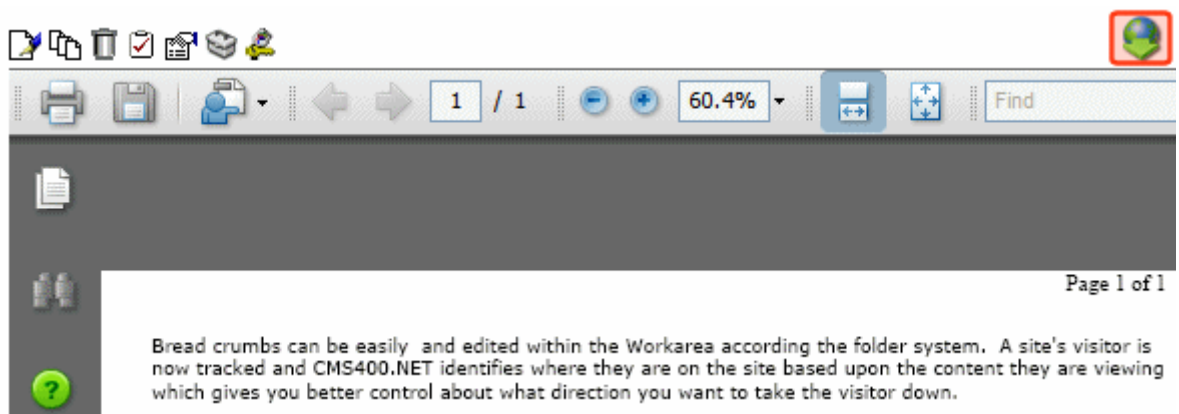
1 / 1

60.4%

Find

Page 1 of 1

Bread crumbs can be easily and edited within the Workarea according the folder system. A site's visitor is now tracked and CMS400.NET identifies where they are on the site based upon the content they are viewing which gives you better control about what direction you want to take the visitor down.